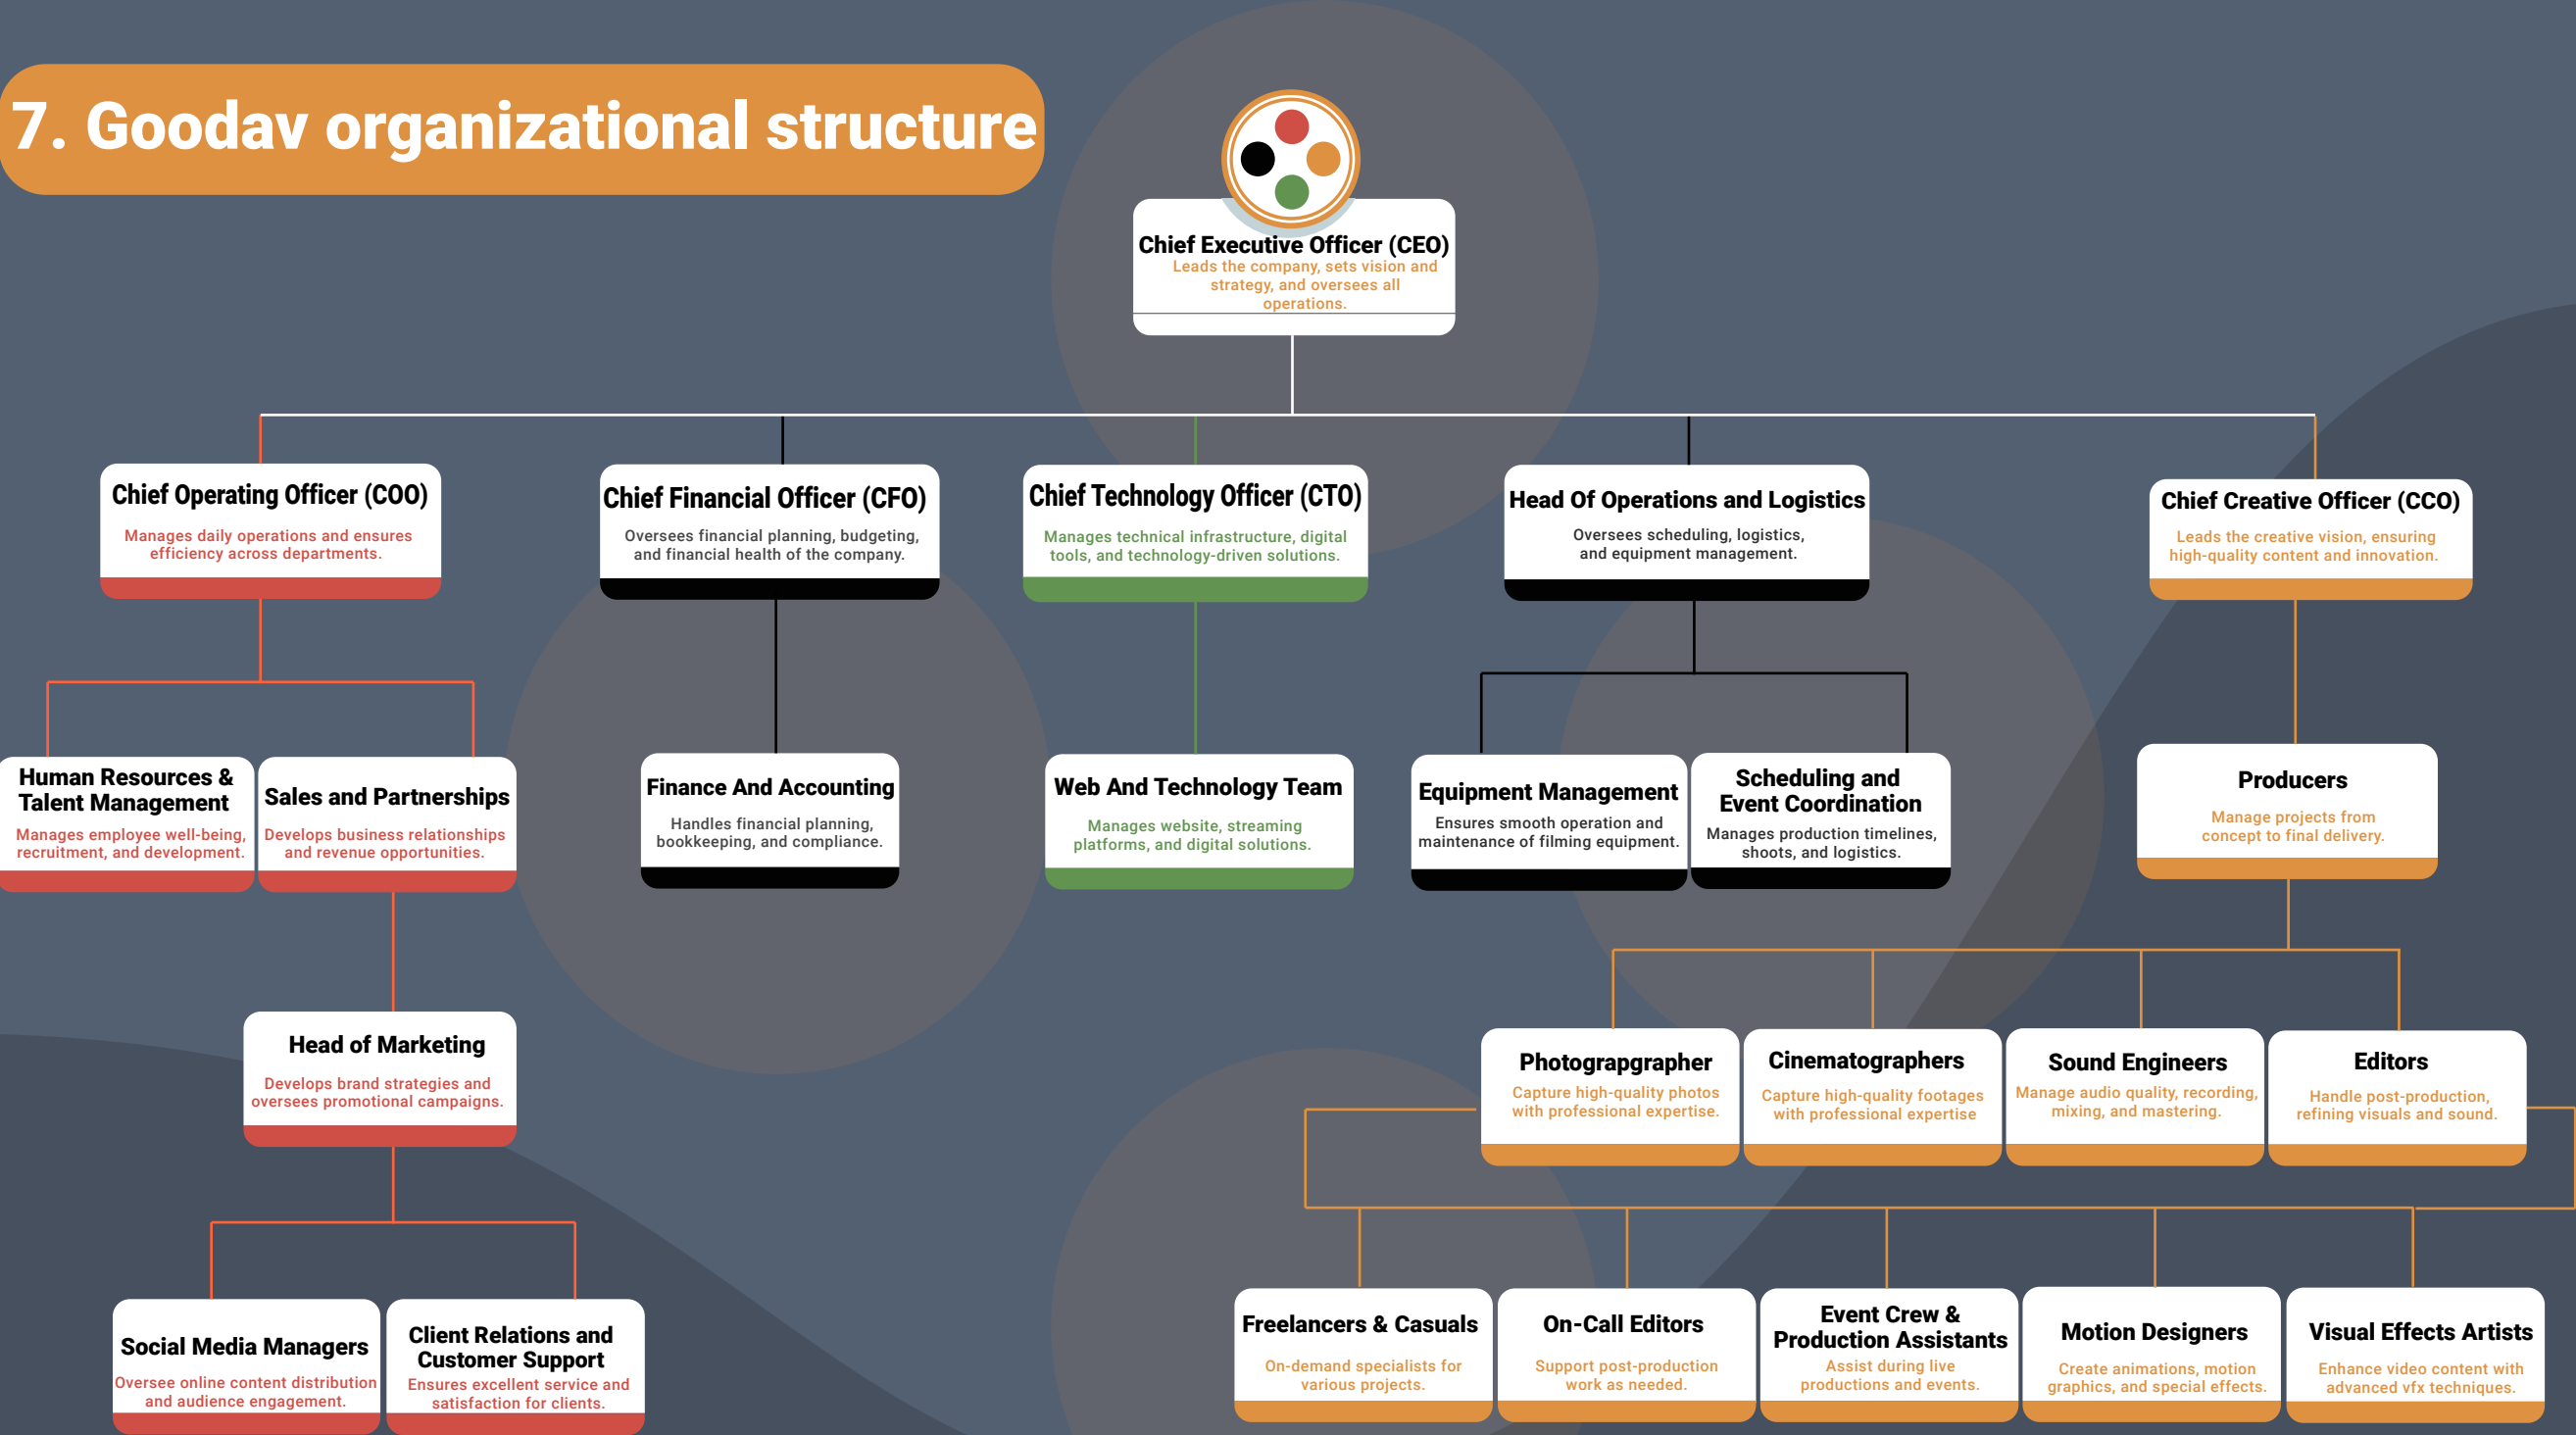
7. Goodav organizational structure

Chief Executive Officer (CEO)
Leads the company, sets vision and strategy, and oversees all operations.

Chief Operating Officer (COO)
Manages daily operations and ensures efficiency across departments.

Chief Financial Officer (CFO)
Oversees financial planning, budgeting, and financial health of the company.

Chief Technology Officer (CTO)
Manages technical infrastructure, digital tools, and technology-driven solutions.

Head Of Operations and Logistics
Oversees scheduling, logistics, and equipment management.

Chief Creative Officer (CCO)
Leads the creative vision, ensuring high-quality content and innovation.

Human Resources & Talent Management
Manages employee well-being, recruitment, and development.

Sales and Partnerships
Develops business relationships and revenue opportunities.

Finance And Accounting
Handles financial planning, bookkeeping, and compliance.

Web And Technology Team
Manages website, streaming platforms, and digital solutions.

Equipment Management
Ensures smooth operation and maintenance of filming equipment.

Scheduling and Event Coordination
Manages production timelines, shoots, and logistics.

Producers
Manage projects from concept to final delivery.

Head of Marketing
Develops brand strategies and oversees promotional campaigns.

Photograpgrapher
Capture high-quality photos with professional expertise.

Cinematographers
Capture high-quality footages with professional expertise

Sound Engineers
Manage audio quality, recording, mixing, and mastering.

Editors
Handle post-production, refining visuals and sound.

Social Media Managers
Oversee online content distribution and audience engagement.

Client Relations and Customer Support
Ensures excellent service and satisfaction for clients.

Freelancers & Casuals
On-demand specialists for various projects.

On-Call Editors
Support post-production work as needed.

Event Crew & Production Assistants
Assist during live productions and events.

Motion Designers
Create animations, motion graphics, and special effects.

Visual Effects Artists
Enhance video content with advanced vfx techniques.